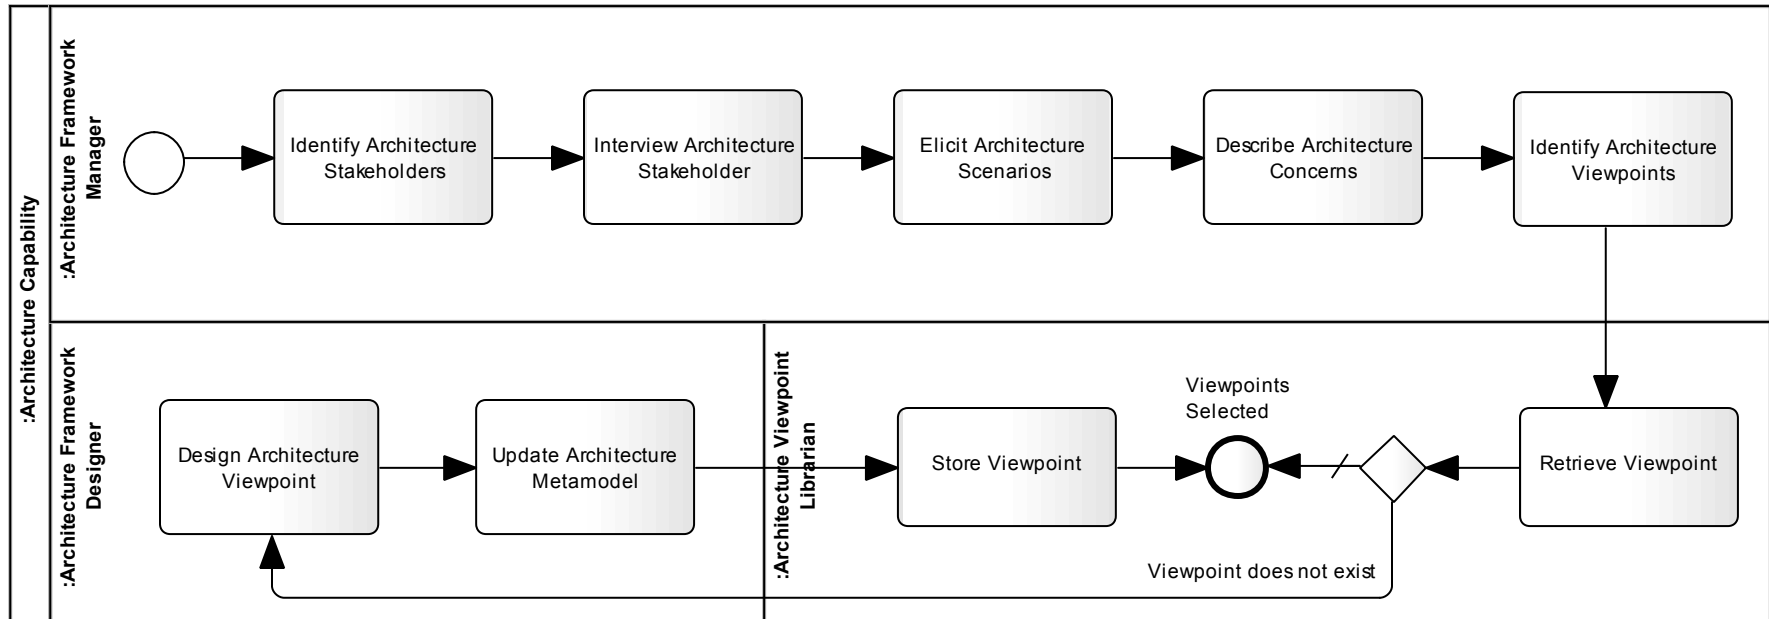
:Architecture Capability

:Architecture Framework Manager

Identify Architecture Stakeholders

Interview Architecture Stakeholder

Elicit Architecture Scenarios

Describe Architecture Concerns

Identify Architecture Viewpoints

:Architecture Framework Designer

Design Architecture Viewpoint

Update Architecture Metamodel

:Architecture Viewpoint Librarian

Store Viewpoint

Viewpoints Selected

Retrieve Viewpoint

Viewpoint does not exist